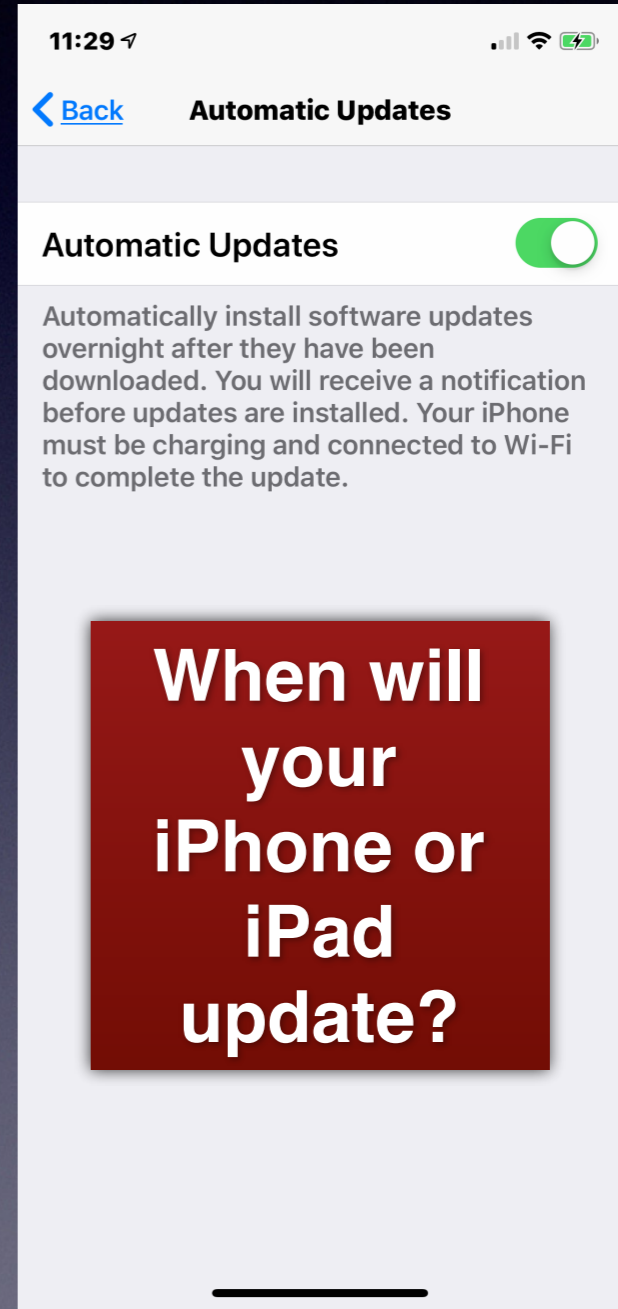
11:29

Back

Automatic Updates

Automatic Updates

Automatically install software updates overnight after they have been downloaded. You will receive a notification before updates are installed. Your iPhone must be charging and connected to Wi-Fi to complete the update.

When will your iPhone or iPad update?